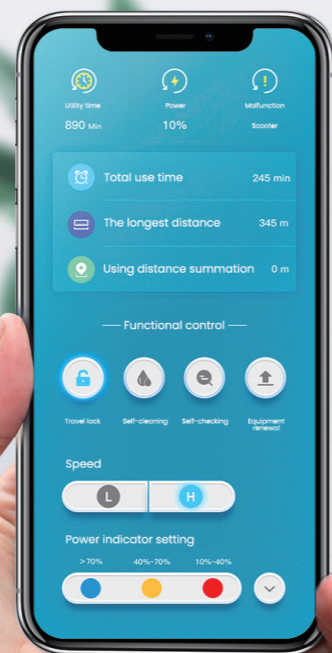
Utility time
890 Min

Power
10%

Malfunction
Scooter

Total use time 245 min

The longest distance 345 m

Using distance summation 0 m

— Functional control —

Travel lock

Self-cleaning

Self-checking

Equipment renewal

Speed

L

H

Power indicator setting

>70%

40%~70%

10%~40%